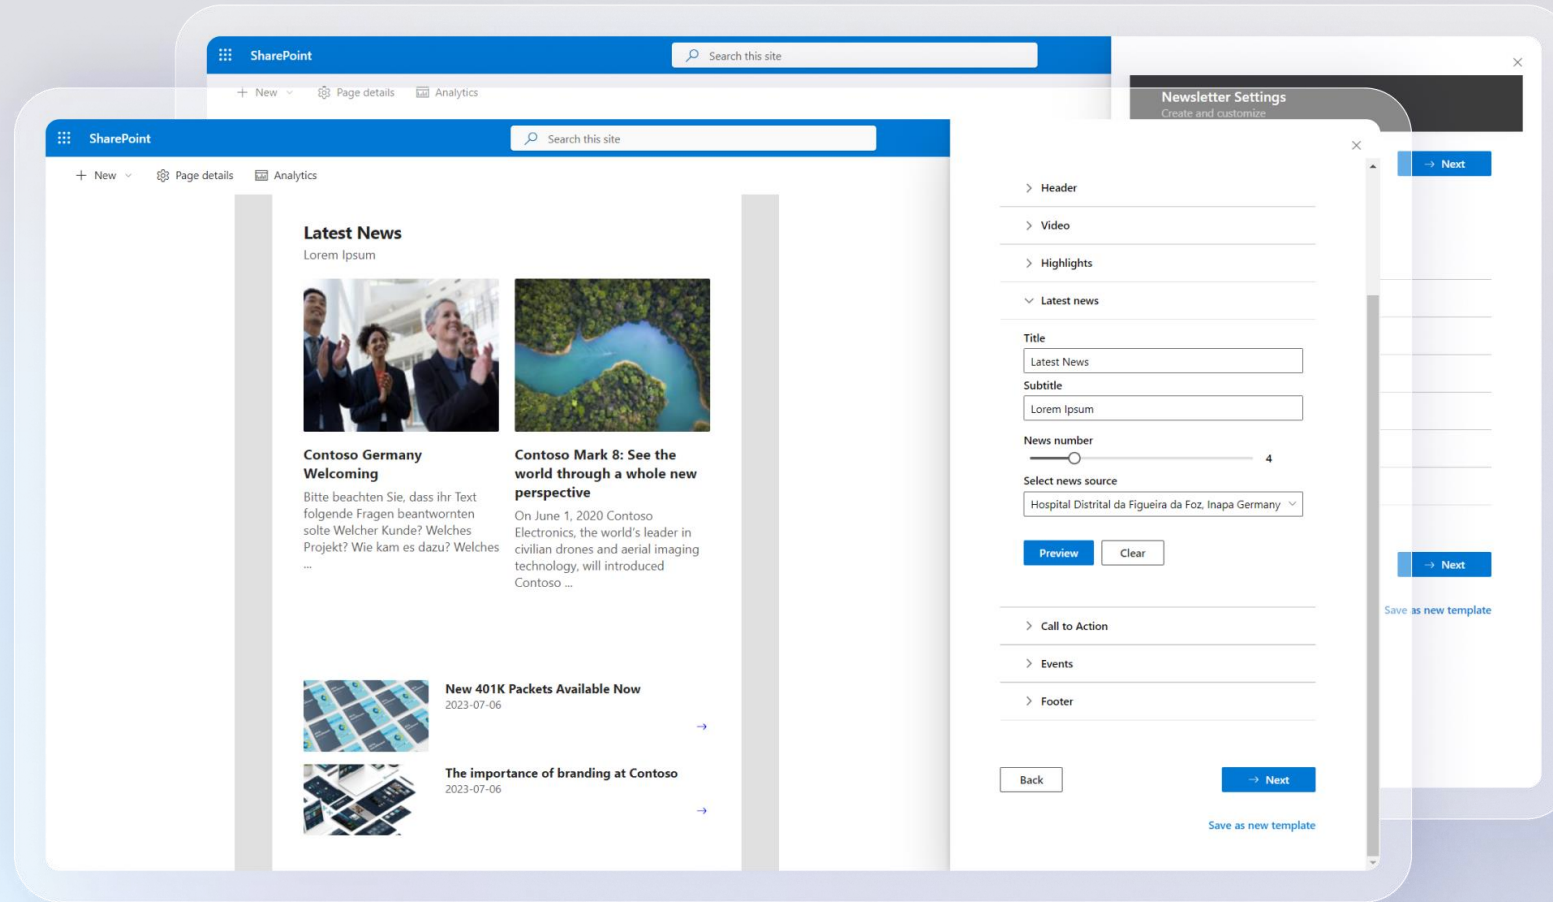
SharePoint
Search this site
+ New
Page details
Analytics

Newsletter Settings
Create and customize

Next
Next
Save as new template

SharePoint
Search this site
+ New
Page details
Analytics

Latest News
Lorem Ipsum

Contoso Germany Welcoming
Bitte beachten Sie, dass ihr Text folgende Fragen beantwornten solte Welcher Kunde? Welches Projekt? Wie kam es dazu? Welches ...

Contoso Mark 8: See the world through a whole new perspective
On June 1, 2020 Contoso Electronics, the world's leader in civilian drones and aerial imaging technology, will introduced Contoso ...

New 401K Packets Available Now
2023-07-06

The importance of branding at Contoso
2023-07-06

Header
Video
Highlights
Latest news
Title
Latest News
Subtitle
Lorem Ipsum
News number
4
Select news source
Hospital Distrital da Figueira da Foz, Inapa Germany
Preview
Clear
Call to Action
Events
Footer
Back
Next
Save as new template